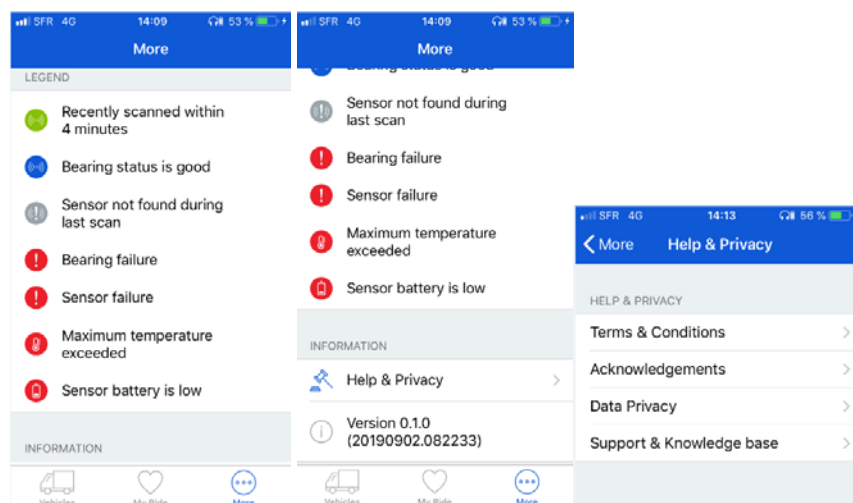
SFR 4G 14:09 53 %

More

LEGEND

Recently scanned within 4 minutes

Bearing status is good

Sensor not found during last scan

Bearing failure

Sensor failure

Maximum temperature exceeded

Sensor battery is low

INFORMATION

Vehicles My Ride More

SFR 4G 14:09 53 %

More

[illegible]

Sensor not found during last scan

Bearing failure

Sensor failure

Maximum temperature exceeded

Sensor battery is low

INFORMATION

Help & Privacy

Version 0.1.0 (20190902.082233)

Vehicles My Ride More

SFR 4G 14:13 56 %

More Help & Privacy

HELP & PRIVACY

Terms & Conditions

Acknowledgements

Data Privacy

Support & Knowledge base